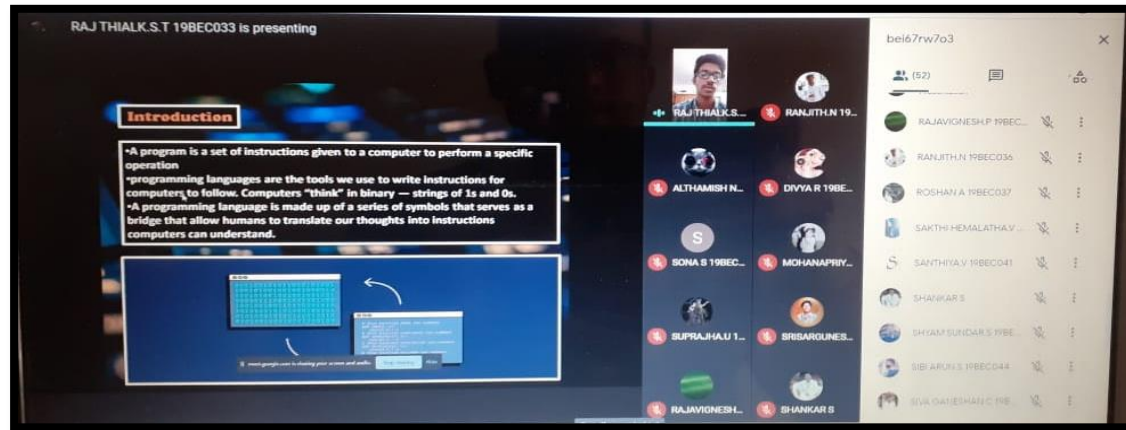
RAJ THIALK.S.T 19BEC033 is presenting

Introduction

•A program is a set of instructions given to a computer to perform a specific operation
•programming languages are the tools we use to write instructions for computers to follow. Computers "think" in binary — strings of 1s and 0s.
•A programming language is made up of a series of symbols that serves as a bridge that allow humans to translate our thoughts into instructions computers can understand.

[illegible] is sharing your screen and audio. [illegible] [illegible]

RAJ THIALK.S...
RANJITH.N 19...
ALTHAMISH N...
DIVYA R 19BE...
S
SONA S 19BEC...
MOHANAPRIY...
SUPRAJHA.U 1...
SRISARGUNES...
RAJAVIGNESH...
SHANKAR S

bei67rw7o3
(52)
RAJAVIGNESH.P 19BEC...
RANJITH.N 19BEC036
ROSHAN A 19BEC037
SAKTHI HEMALATHA.V ...
S
SANTHIYA.V 19BEC041
SHANKAR S
SHYAM SUNDAR S 19BE...
SIBI ARUN S 19BEC044
SIVA GANESHAN C 19B...